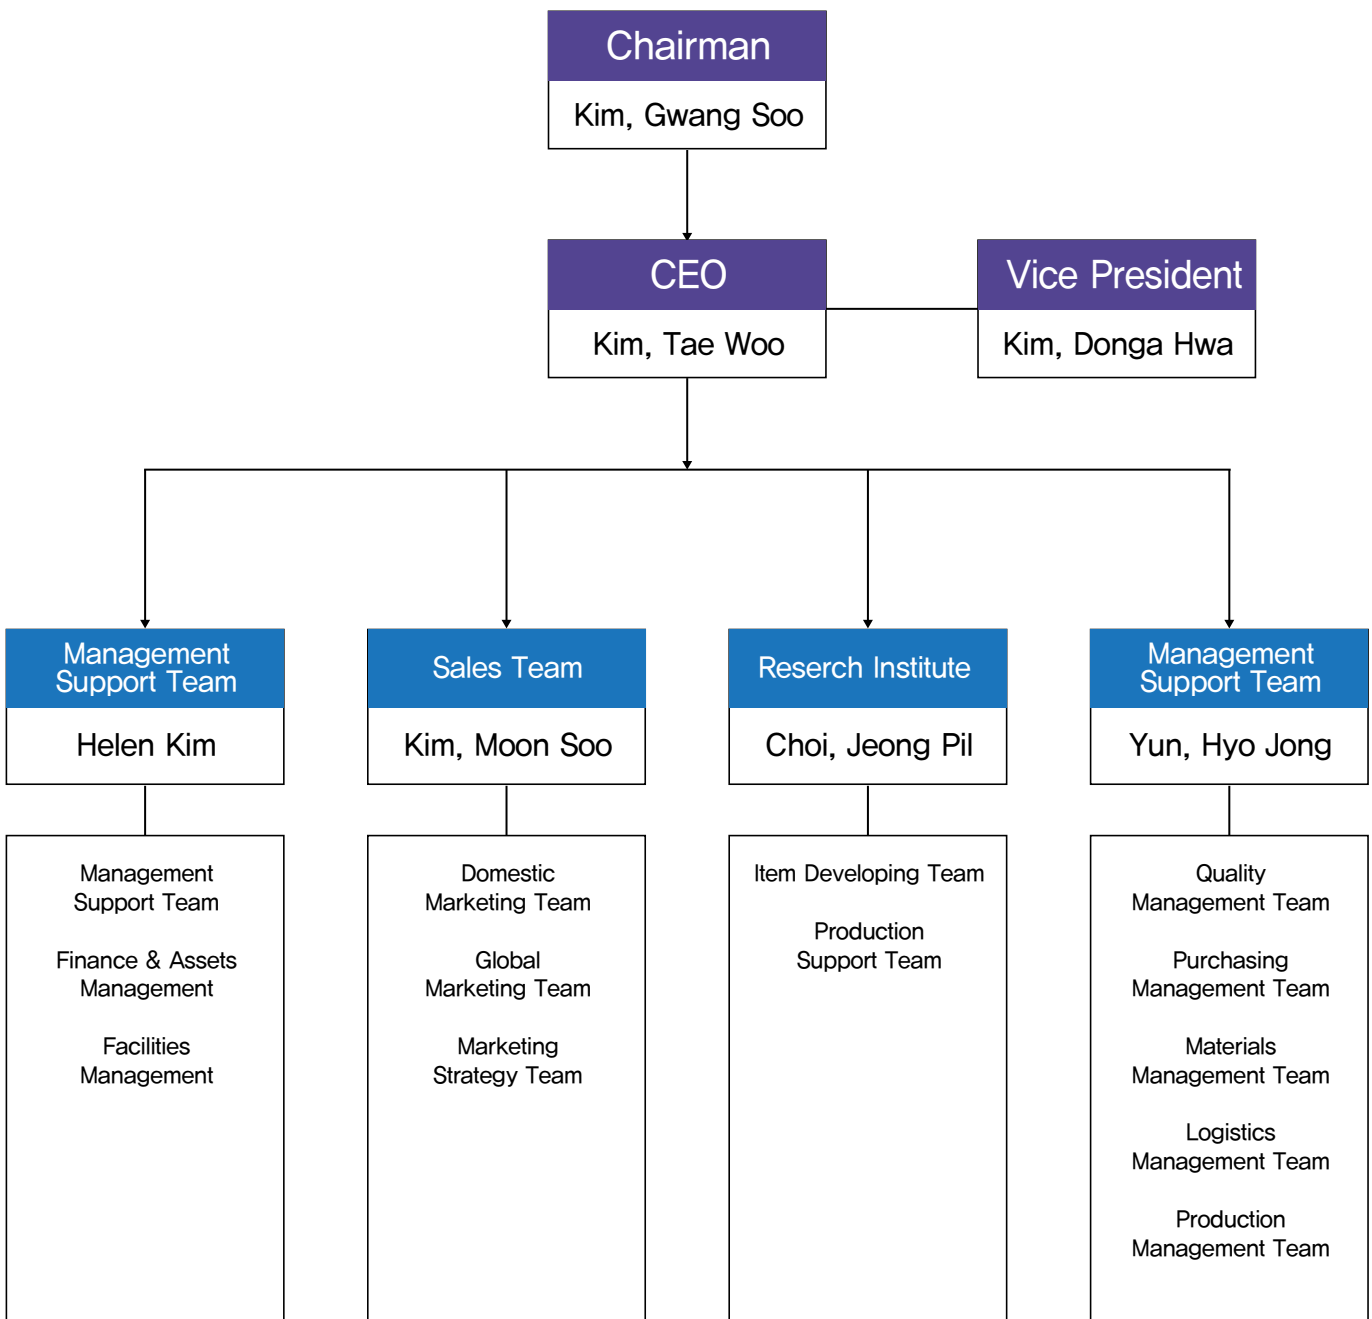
Chairman
Kim, Gwang Soo

CEO
Kim, Tae Woo

Vice President
Kim, Donga Hwa

Management Support Team
Helen Kim

Management Support Team

Finance & Assets Management

Facilities Management

Sales Team
Kim, Moon Soo

Domestic Marketing Team

Global Marketing Team

Marketing Strategy Team

Reserch Institute
Choi, Jeong Pil

Item Developing Team

Production Support Team

Management Support Team
Yun, Hyo Jong

Quality Management Team

Purchasing Management Team

Materials Management Team

Logistics Management Team

Production Management Team